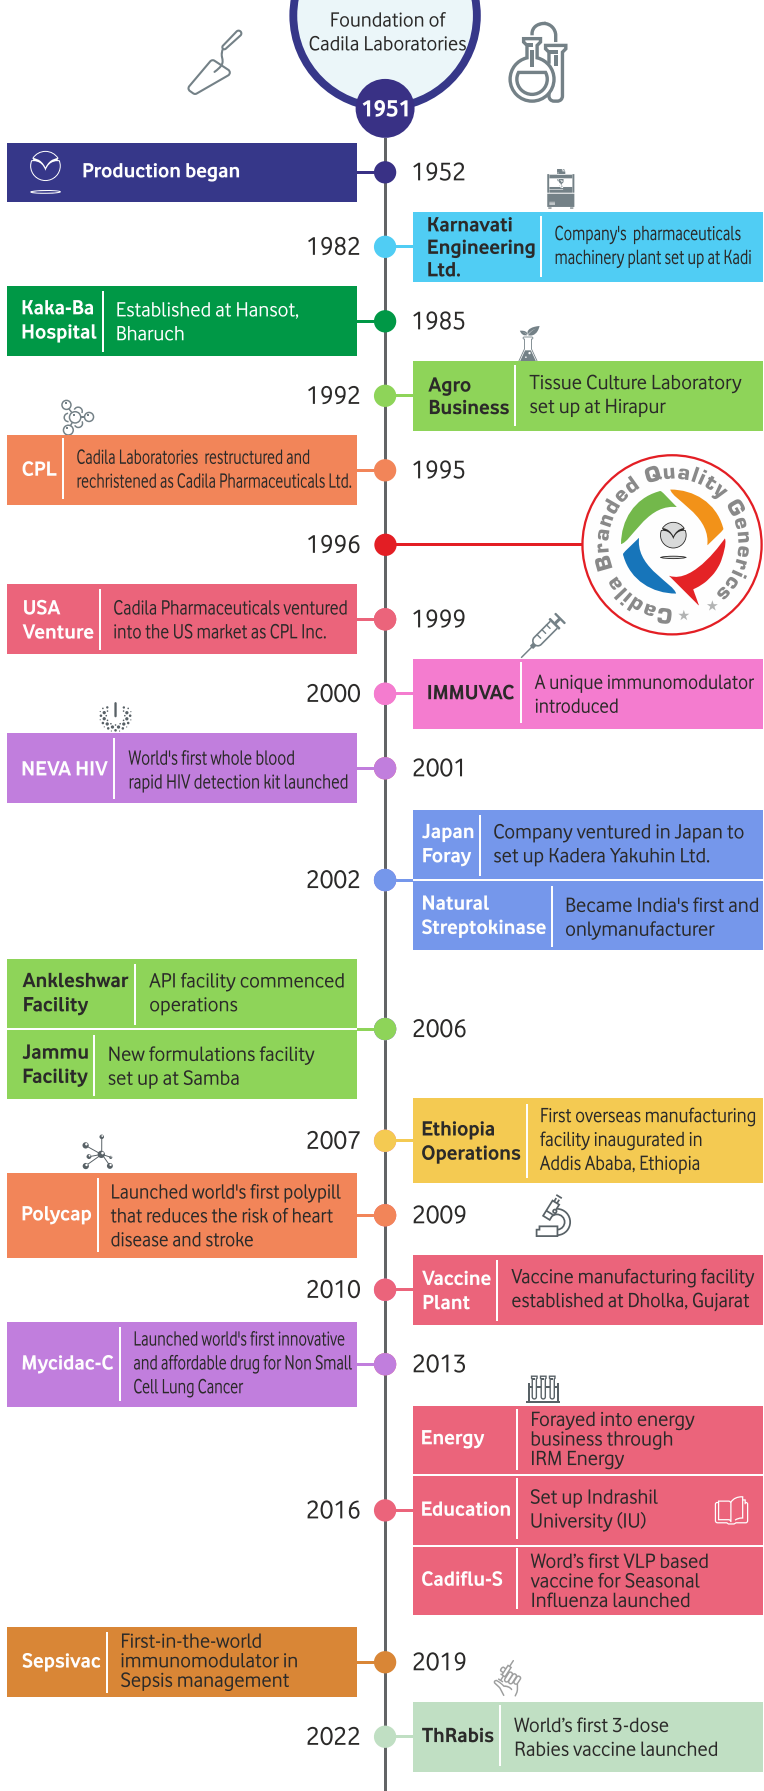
Foundation of Cadila Laboratories

1951

Production began

1952

Karnavati Engineering Ltd.

Company's pharmaceuticals machinery plant set up at Kadi

1982

Kaka-Ba Hospital

Established at Hansot, Bharuch

1985

Agro Business

Tissue Culture Laboratory set up at Hirapur

1992

CPL

Cadila Laboratories restructured and rechristened as Cadila Pharmaceuticals Ltd.

1995

1996

Cadila Branded Quality Generics

USA Venture

Cadila Pharmaceuticals ventured into the US market as CPL Inc.

1999

IMMUVAC

A unique immunomodulator introduced

2000

NEVA HIV

World's first whole blood rapid HIV detection kit launched

2001

Japan Foray

Company ventured in Japan to set up Kadera Yakuhin Ltd.

2002

Natural Streptokinase

Became India's first and onlymanufacturer

Ankleshwar Facility

API facility commenced operations

2006

Jammu Facility

New formulations facility set up at Samba

Ethiopia Operations

First overseas manufacturing facility inaugurated in Addis Ababa, Ethiopia

2007

Polycap

Launched world's first polypill that reduces the risk of heart disease and stroke

2009

Vaccine Plant

Vaccine manufacturing facility established at Dholka, Gujarat

2010

Mycidac-C

Launched world's first innovative and affordable drug for Non Small Cell Lung Cancer

2013

Energy

Forayed into energy business through IRM Energy

2016

Education

Set up Indrashil University (IU)

Cadiflu-S

Word's first VLP based vaccine for Seasonal Influenza launched

Sepsivac

First-in-the-world immunomodulator in Sepsis management

2019

2022

ThRabis

World's first 3-dose Rabies vaccine launched